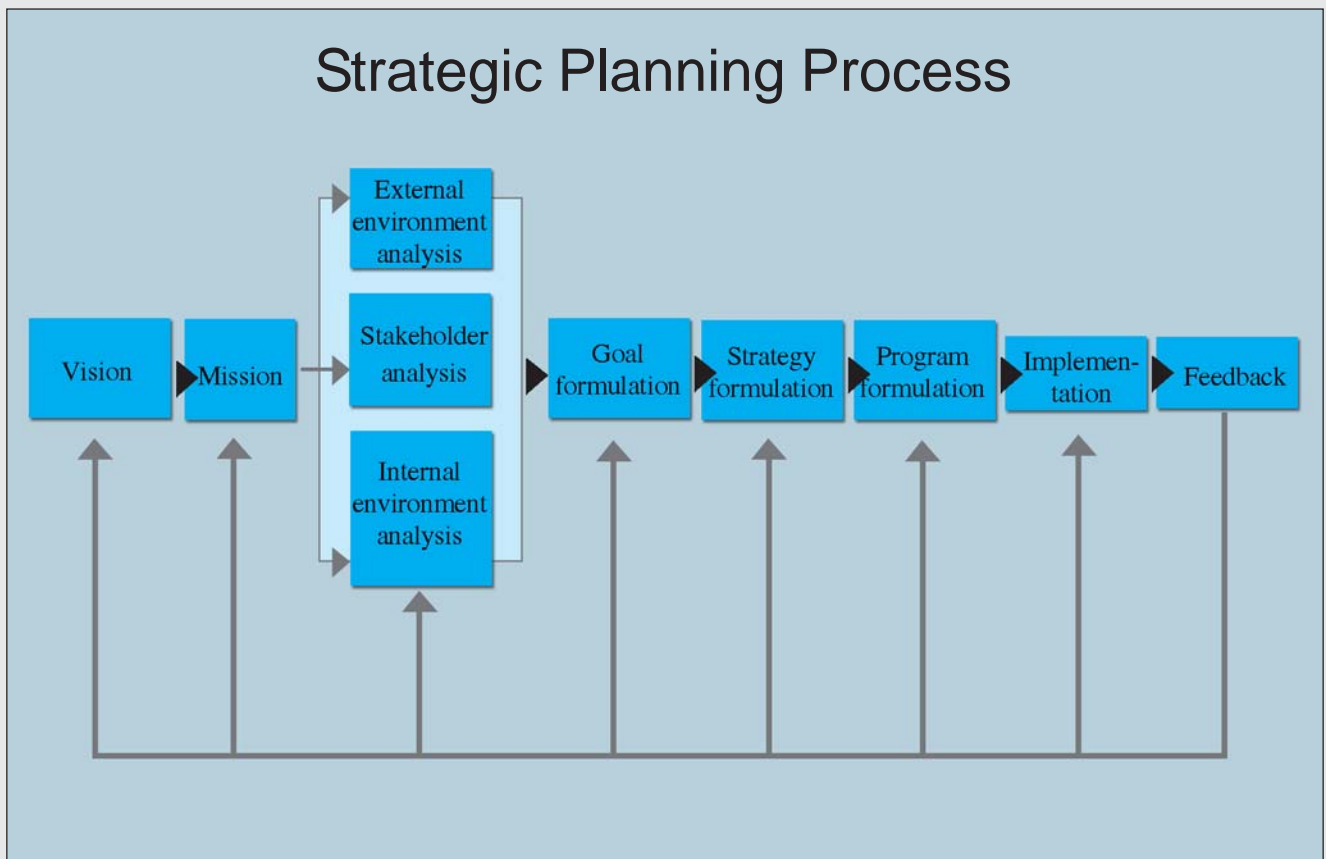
Strategic Planning Process

Vision

Mission

External environment analysis

Stakeholder analysis

Internal environment analysis

Goal formulation

Strategy formulation

Program formulation

Implementation

Feedback